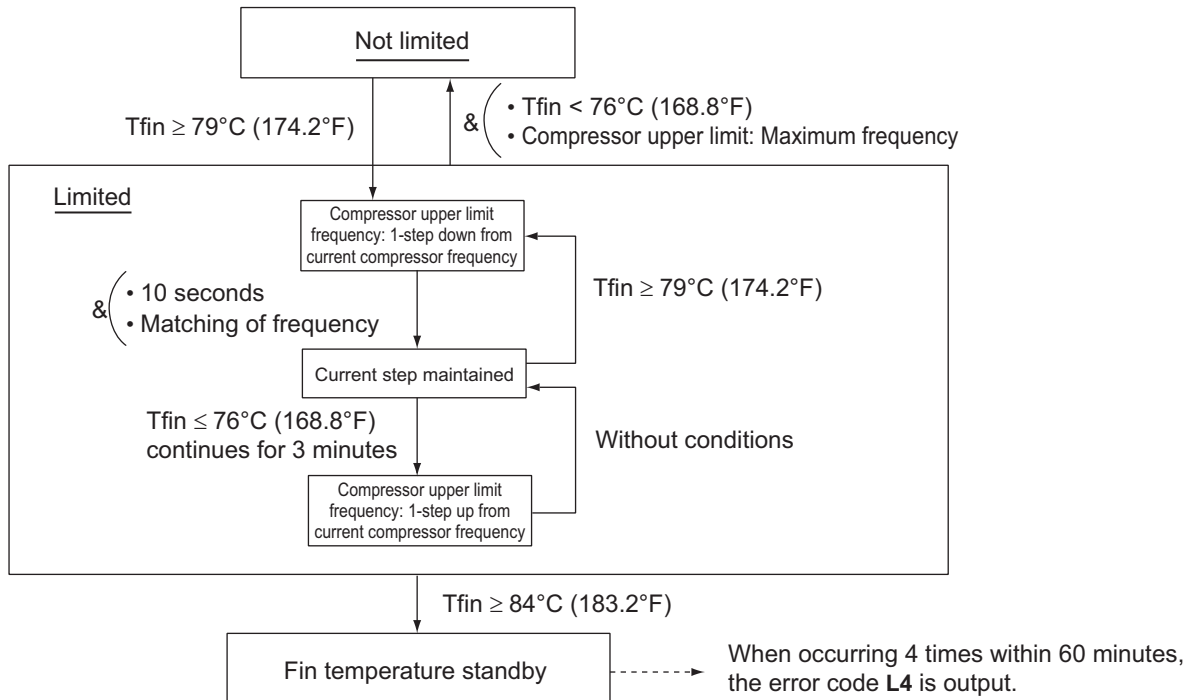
Not limited

Tfin $\geq$ 79°C (174.2°F)

& • Tfin < 76°C (168.8°F)
• Compressor upper limit: Maximum frequency

Limited

Compressor upper limit frequency: 1-step down from current compressor frequency

& • 10 seconds
• Matching of frequency

Tfin $\geq$ 79°C (174.2°F)

Current step maintained

Tfin $\leq$ 76°C (168.8°F) continues for 3 minutes

Without conditions

Compressor upper limit frequency: 1-step up from current compressor frequency

Tfin $\geq$ 84°C (183.2°F)

Fin temperature standby

When occurring 4 times within 60 minutes, the error code **L4** is output.